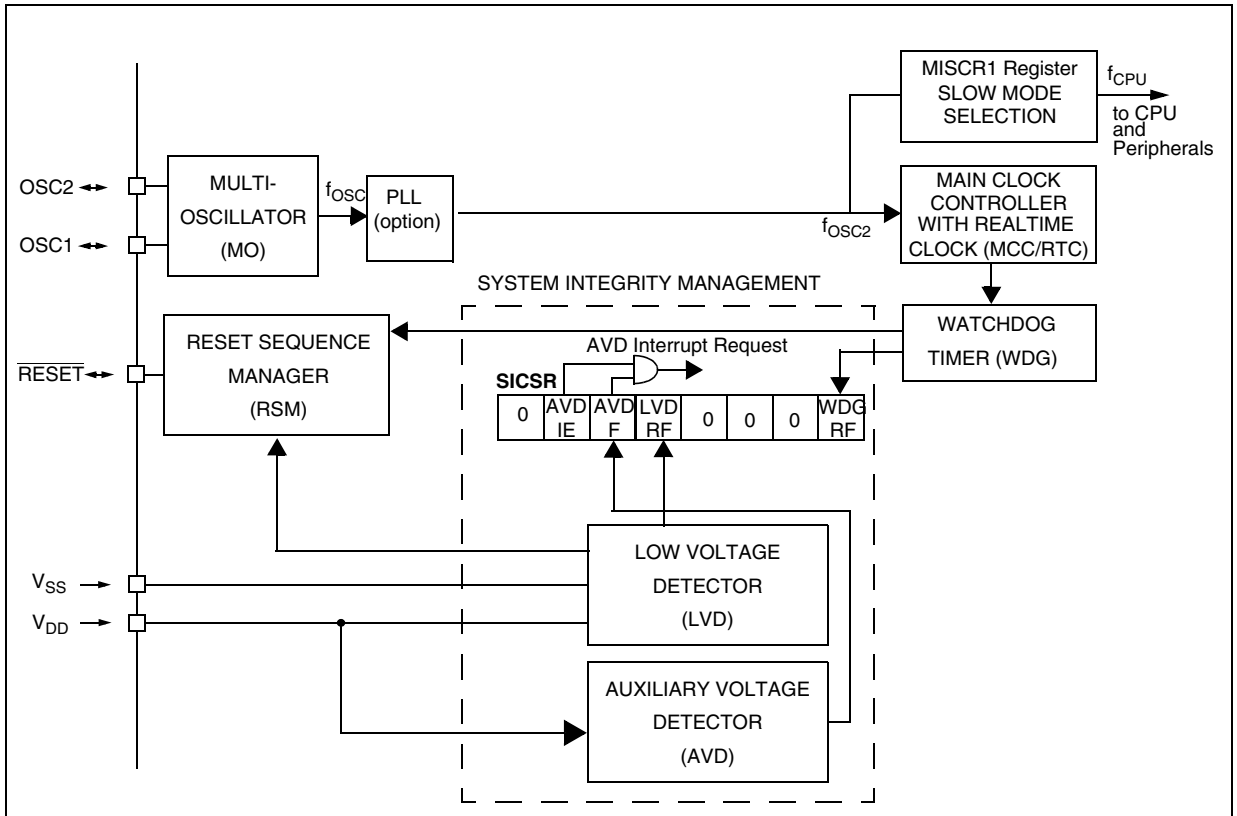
MISCR1 Register
SLOW MODE
SELECTION

$f_{CPU}$

to CPU
and
Peripherals

OSC2

OSC1

MULTI-
OSCILLATOR
(MO)

$f_{OSC}$

PLL
(option)

$f_{OSC2}$

MAIN CLOCK
CONTROLLER
WITH REALTIME
CLOCK (MCC/RTC)

SYSTEM INTEGRITY MANAGEMENT

$\overline{RESET}$

RESET SEQUENCE
MANAGER
(RSM)

AVD Interrupt Request

WATCHDOG
TIMER (WDG)

SICSR

| 0 | AVD IE | AVD F | LVD RF | 0 | 0 | 0 | WDG RF |
|---|---|---|---|---|---|---|---|

$V_{SS}$

$V_{DD}$

LOW VOLTAGE
DETECTOR
(LVD)

AUXILIARY VOLTAGE
DETECTOR
(AVD)